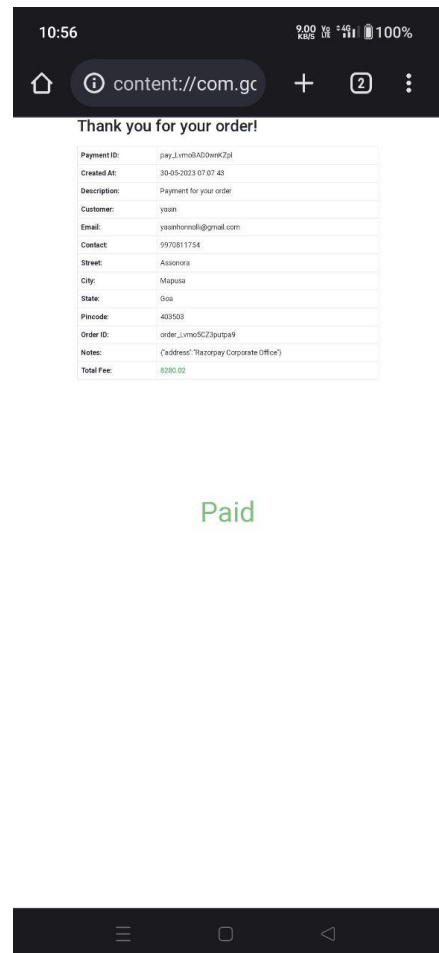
10:56

9.00 KB/S 100%

content://com.gc

2

Thank you for your order!

| Payment ID: | pay_LvmoBAD0wnKZpl |
|---|---|
| Created At: | 30-05-2023 07:07:43 |
| Description: | Payment for your order |
| Customer: | yasin |
| Email: | yasinhonnolli@gmail.com |
| Contact: | 9970811754 |
| Street: | Assonora |
| City: | Mapusa |
| State: | Goa |
| Pincode: | 403503 |
| Order ID: | order_Lvmo5CZ3putpa9 |
| Notes: | {"address":"Razorpay Corporate Office"} |
| Total Fee: | 8280.02 |

Paid